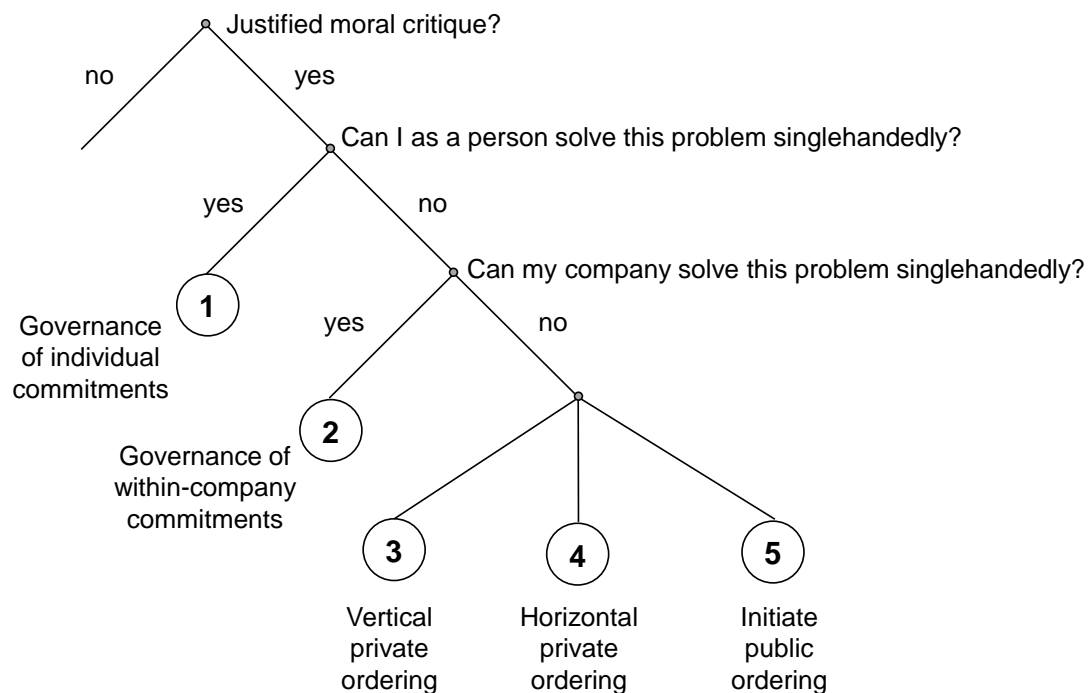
Justified moral critique?

no

yes

Can I as a person solve this problem singlehandedly?

yes

no

Can my company solve this problem singlehandedly?

1

Governance of individual commitments

yes

no

2

Governance of within-company commitments

3

4

5

Vertical private ordering

Horizontal private ordering

Initiate public ordering